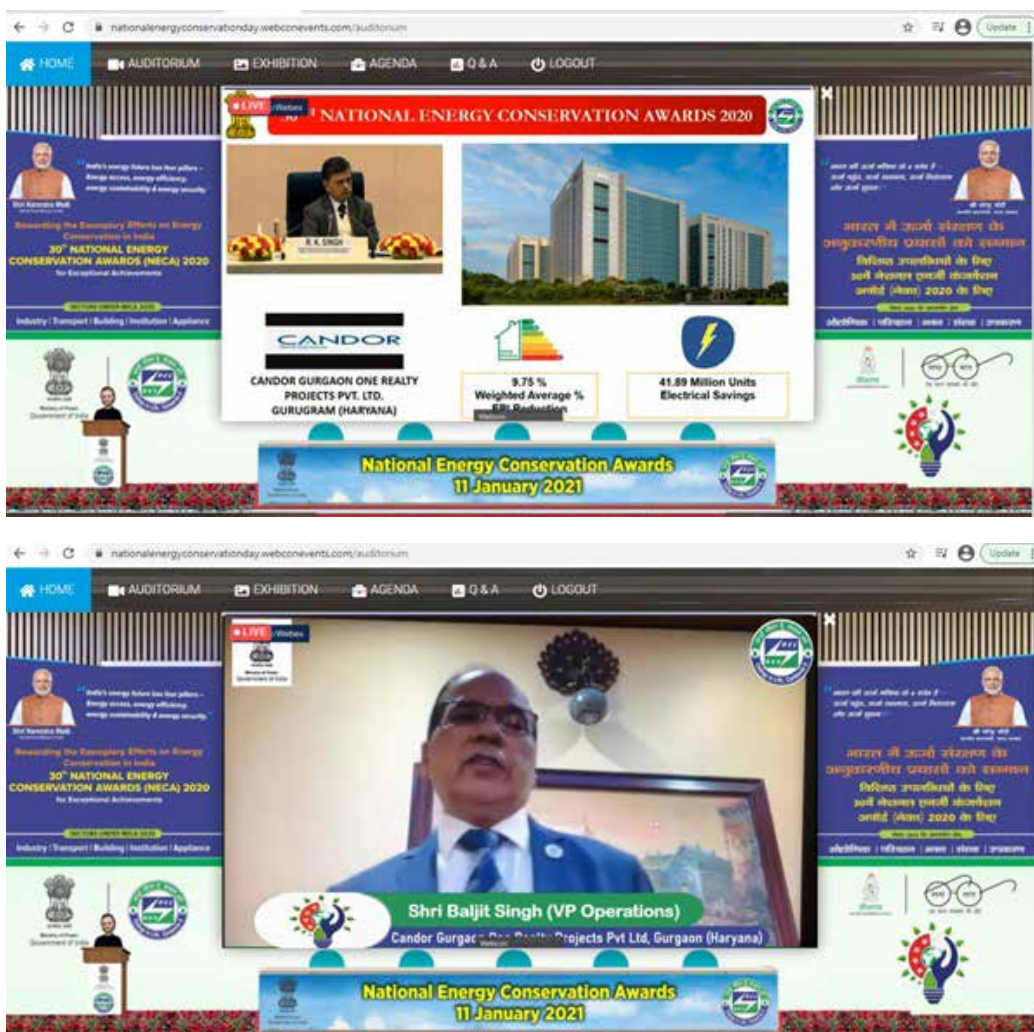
nationalenergyconservationday.webconevents.com/auditorium

Update

HOME AUDITORIUM EXHIBITION AGENDA Q & A LOGOUT

LIVE Webex

30th NATIONAL ENERGY CONSERVATION AWARDS 2020

R. K. SINGH

CANDOR

CANDOR GURGAON ONE REALTY PROJECTS PVT. LTD. GURUGRAM (HARYANA)

9.75 % Weighted Average % EPI Reduction

41.89 Million Units Electrical Savings

Shri Narendra Modi

Rewarding the Exemplary Efforts on Energy Conservation in India

30th NATIONAL ENERGY CONSERVATION AWARDS (NECA) 2020 for Exceptional Achievements

SECTORS UNDER NECA 2020

Industry | Transport | Building | Institution | Appliance

Ministry of Power Government of India

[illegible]

National Energy Conservation Awards 11 January 2021

nationalenergyconservationday.webconevents.com/auditorium

Update

HOME AUDITORIUM EXHIBITION AGENDA Q & A LOGOUT

LIVE Webex

Ministry of Power Government of India

Shri Baljit Singh (VP Operations)

Candor Gurgaon One Realty Projects Pvt Ltd, Gurgaon (Haryana)

Rewarding the Exemplary Efforts on Energy Conservation in India

30th NATIONAL ENERGY CONSERVATION AWARDS (NECA) 2020 for Exceptional Achievements

Industry | Transport | Building | Institution | Appliance

National Energy Conservation Awards 11 January 2021